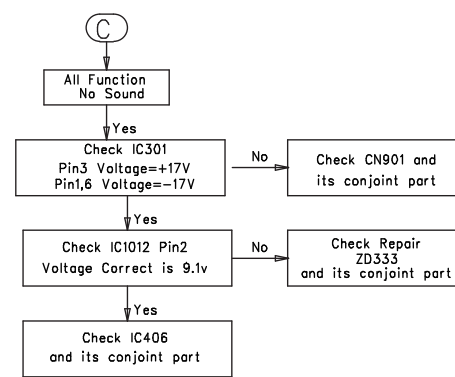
C

All Function
No Sound

Yes

Check IC301
Pin3 Voltage=+17V
Pin1,6 Voltage=-17V

No

Check CN901 and its conjoint part

Yes

Check IC1012 Pin2
Voltage Correct is 9.1v

No

Check Repair
ZD333
and its conjoint part

Yes

Check IC406
and its conjoint part